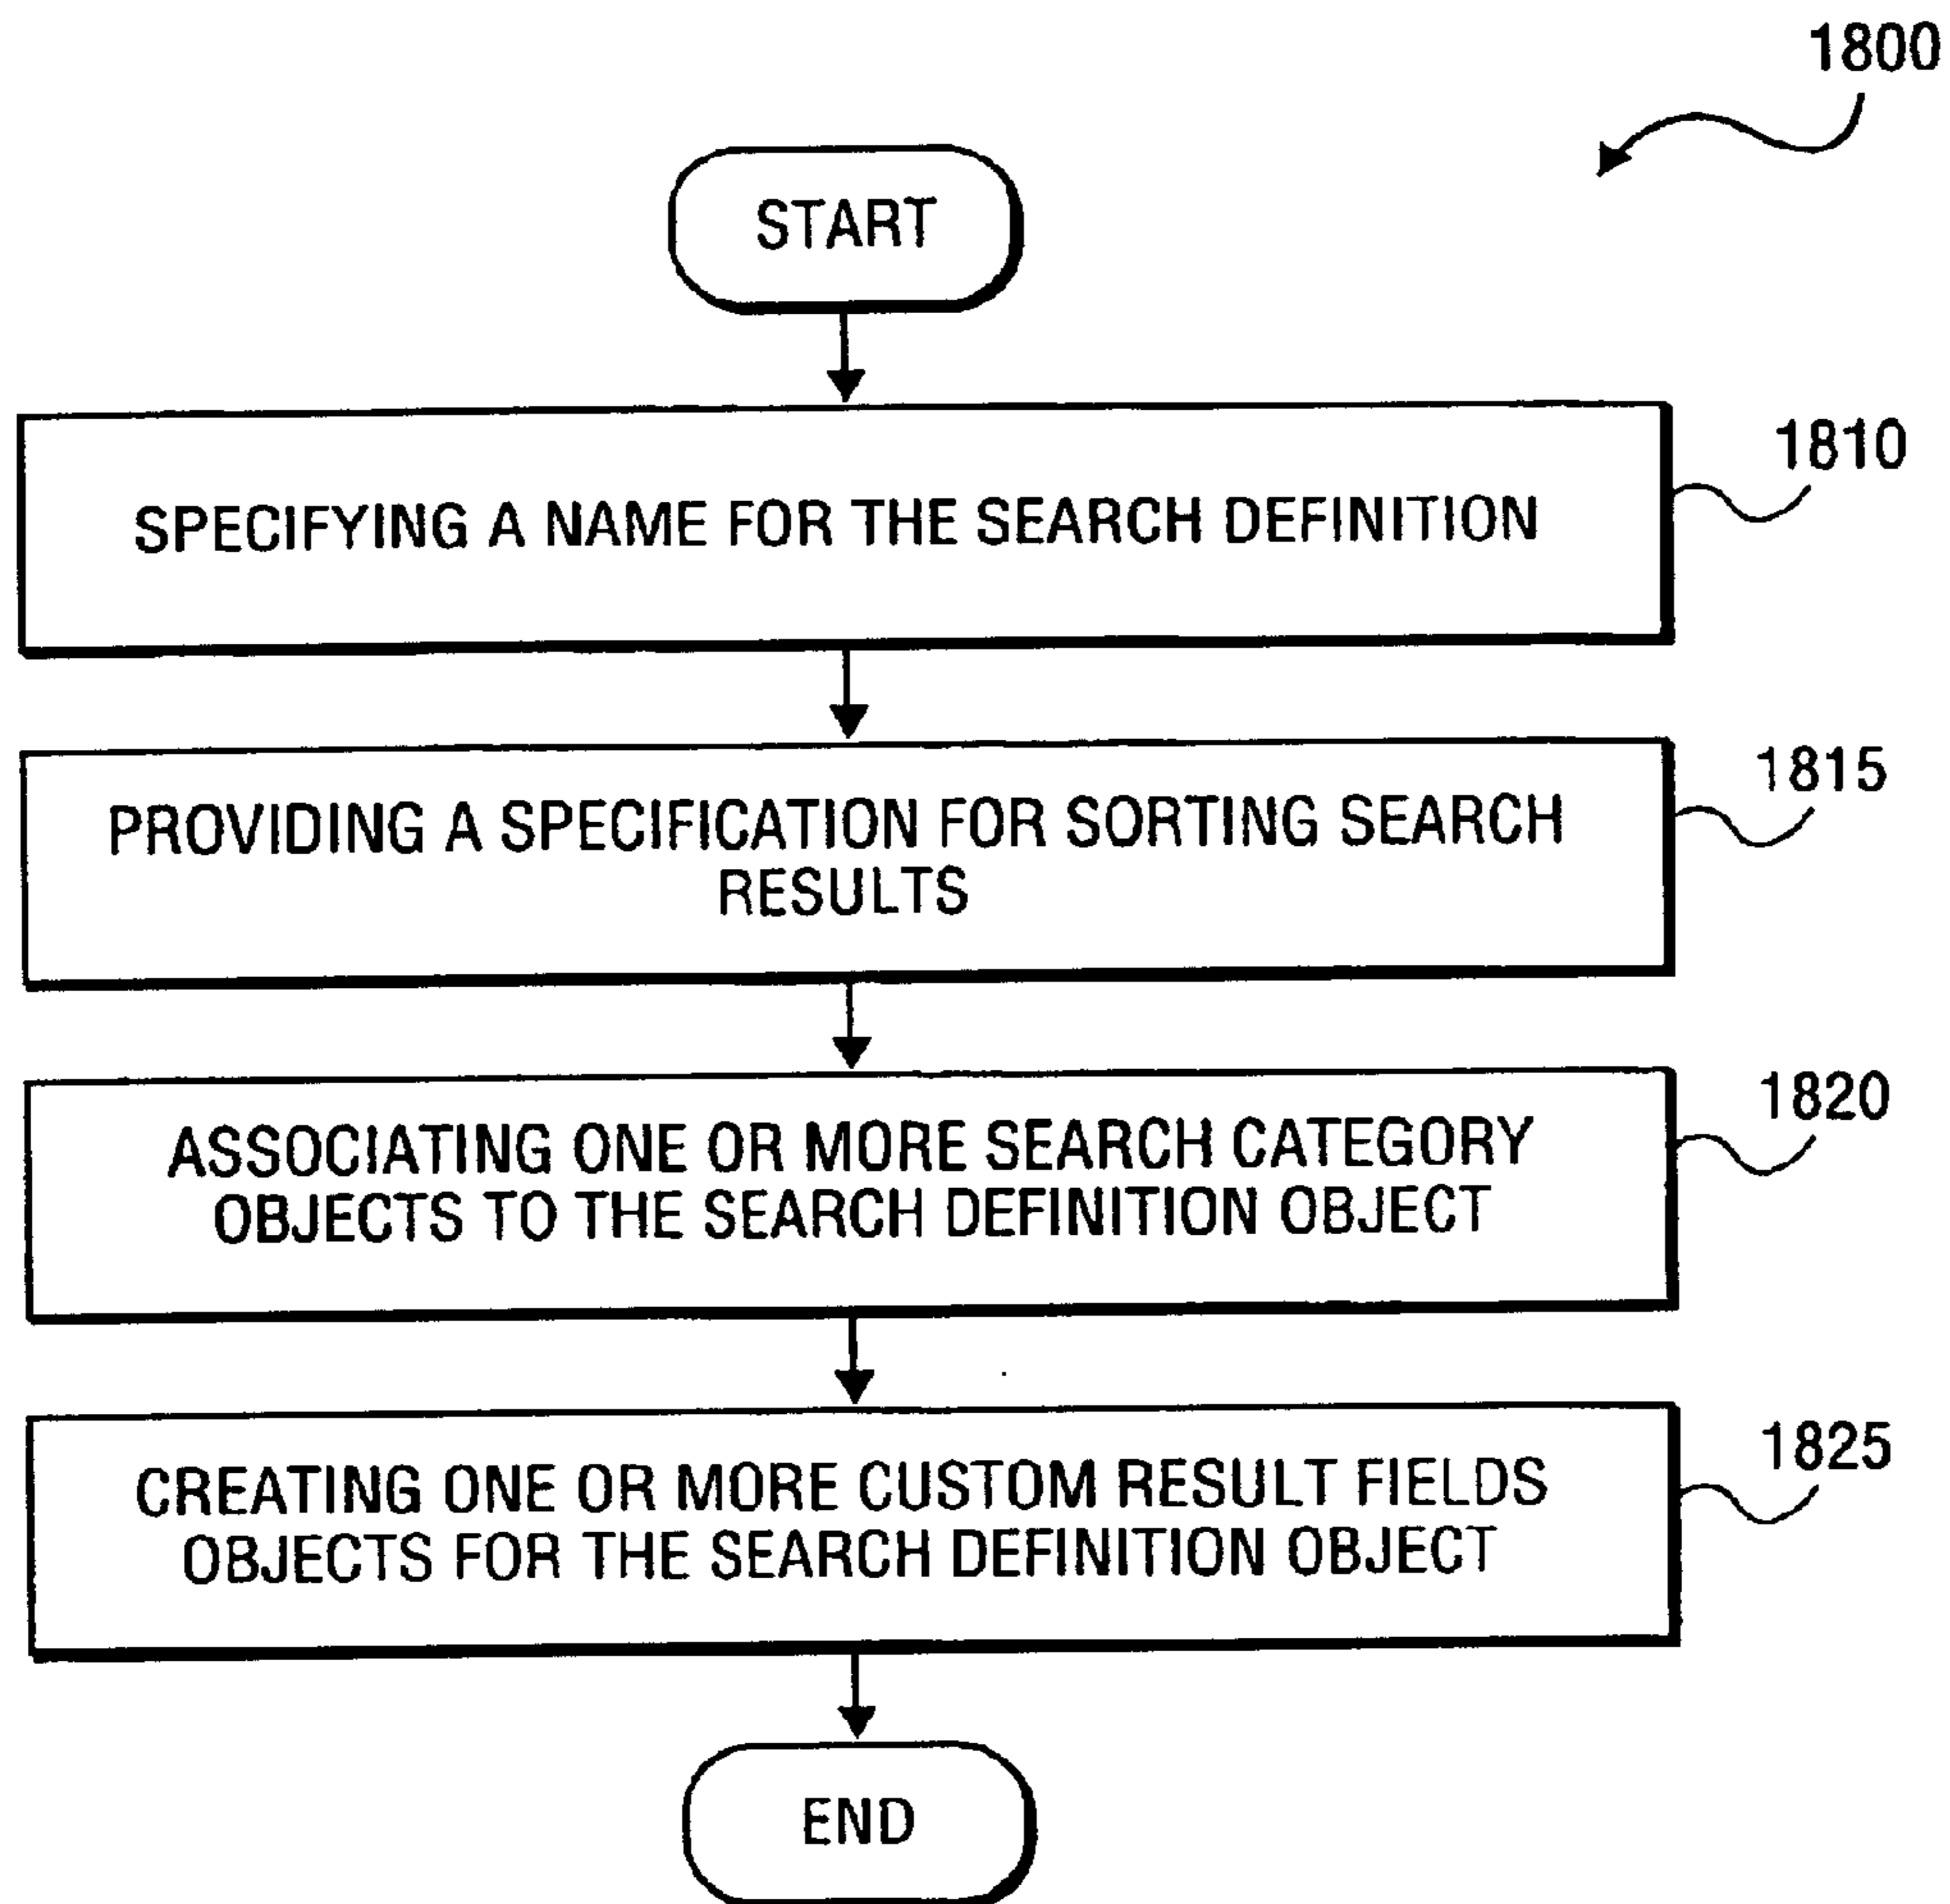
1800

START

SPECIFYING A NAME FOR THE SEARCH DEFINITION

1810

PROVIDING A SPECIFICATION FOR SORTING SEARCH RESULTS

1815

ASSOCIATING ONE OR MORE SEARCH CATEGORY OBJECTS TO THE SEARCH DEFINITION OBJECT

1820

CREATING ONE OR MORE CUSTOM RESULT FIELDS OBJECTS FOR THE SEARCH DEFINITION OBJECT

1825

END